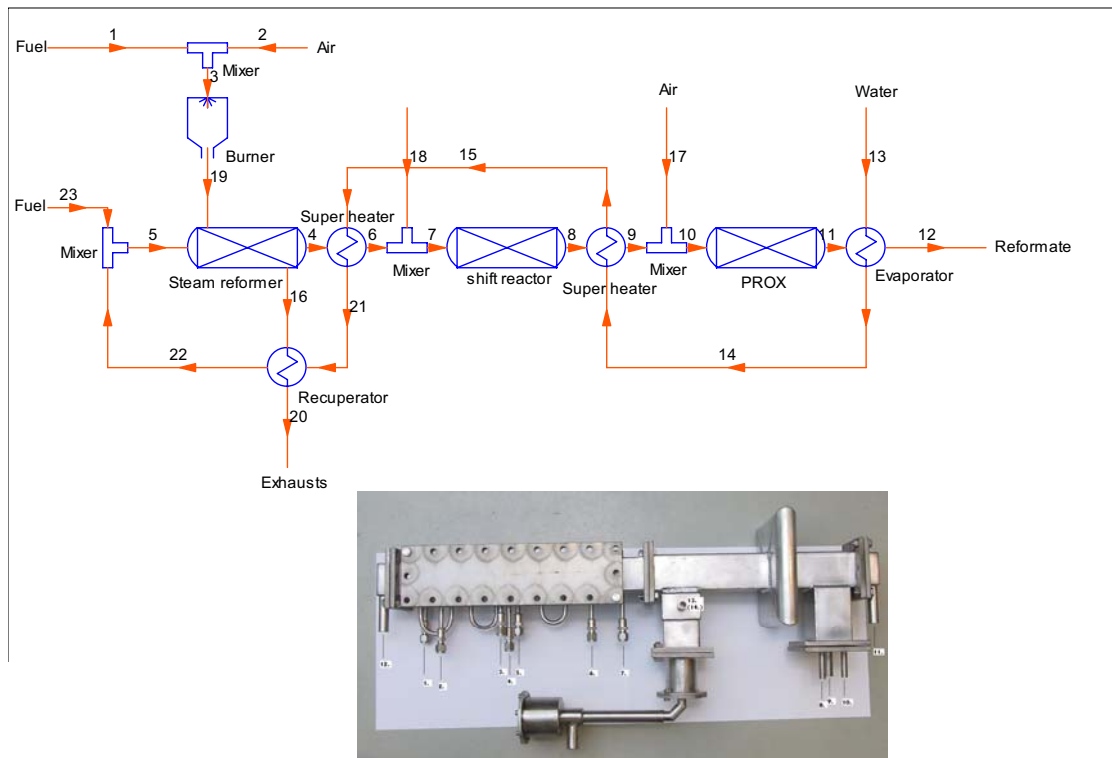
Fuel 1 2 Air
3 Mixer
Burner
19
Air
Water
18 15
17
13
Fuel 23
Mixer 5
Super heater
4 6 7 8 9 10 11 12 Reformate
Steam reformer
Mixer
shift reactor
Super heater
Mixer
PROX
Evaporator
16
21
22
Recuperator
14
20
Exhausts